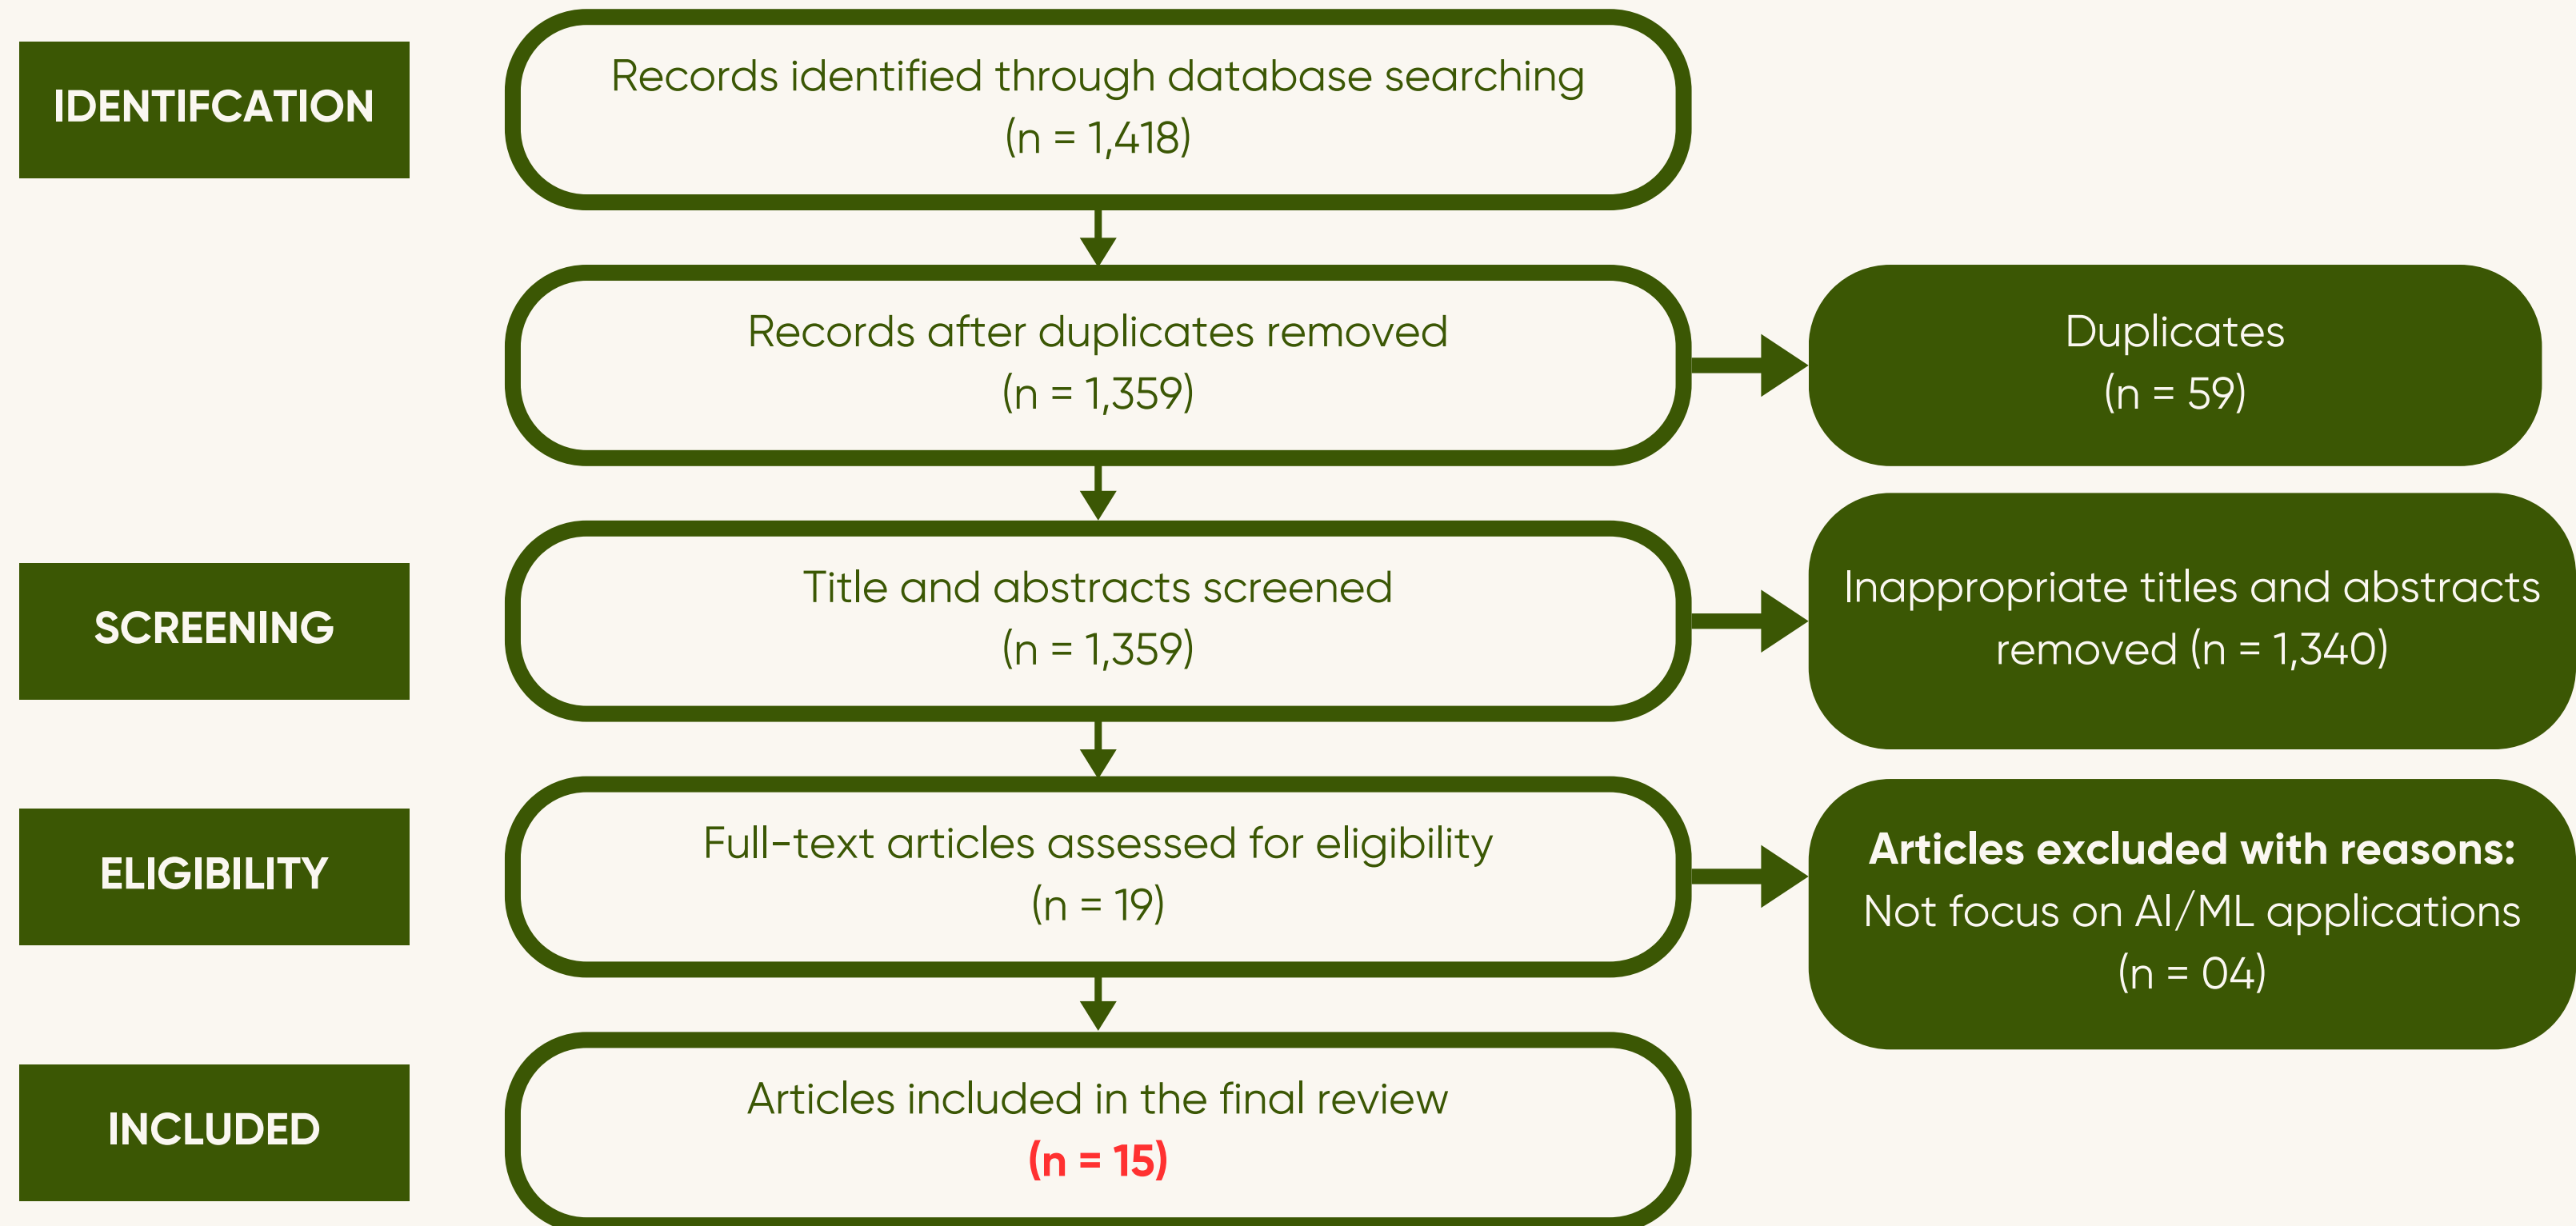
IDENTIFCATION

Records identified through database searching
(n = 1,418)

Records after duplicates removed
(n = 1,359)

Duplicates
(n = 59)

SCREENING

Title and abstracts screened
(n = 1,359)

Inappropriate titles and abstracts removed (n = 1,340)

ELIGIBILITY

Full-text articles assessed for eligibility
(n = 19)

Articles excluded with reasons:
Not focus on AI/ML applications
(n = 04)

INCLUDED

Articles included in the final review
(n = 15)